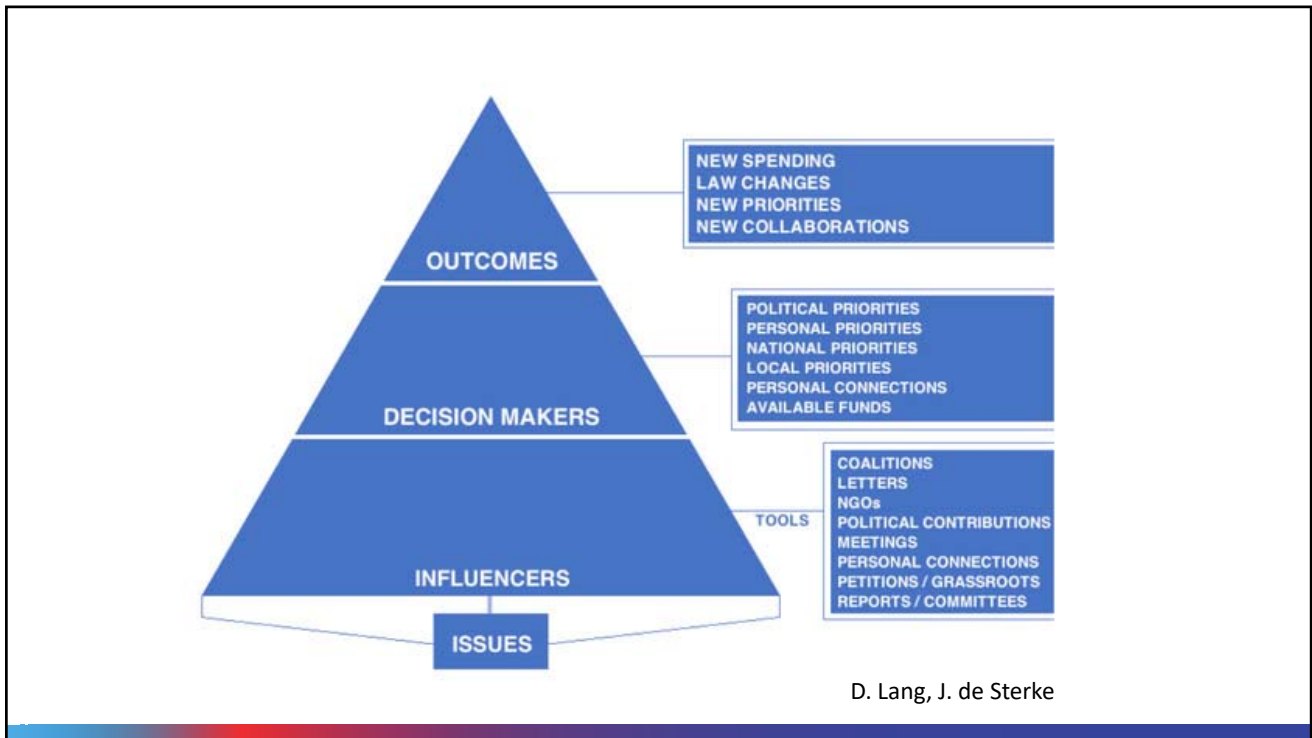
OUTCOMES

NEW SPENDING
LAW CHANGES
NEW PRIORITIES
NEW COLLABORATIONS

DECISION MAKERS

POLITICAL PRIORITIES
PERSONAL PRIORITIES
NATIONAL PRIORITIES
LOCAL PRIORITIES
PERSONAL CONNECTIONS
AVAILABLE FUNDS

INFLUENCERS

TOOLS

COALITIONS
LETTERS
NGOs
POLITICAL CONTRIBUTIONS
MEETINGS
PERSONAL CONNECTIONS
PETITIONS / GRASSROOTS
REPORTS / COMMITTEES

ISSUES

D. Lang, J. de Sterke